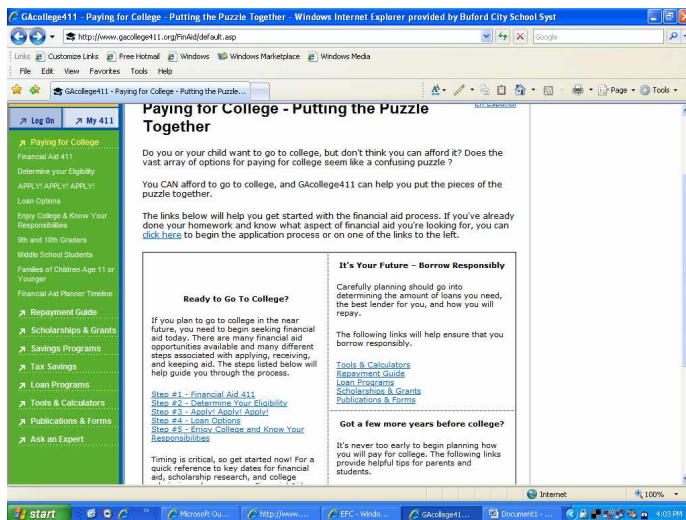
GAcollege411 - Paying for College - Putting the Puzzle Together - Windows Internet Explorer provided by Buford City School Syst

http://www.gacollege411.org/FinAid/default.asp

Google

Links Customize Links Free Hotmail Windows Windows Marketplace Windows Media

File Edit View Favorites Tools Help

GAcollege411 - Paying for College - Putting the Puzzle...

Page Tools

Log On

My 411

Paying for College

Financial Aid 411

Determine your Eligibility

APPLY! APPLY! APPLY!

Loan Options

Enjoy College & Know Your Responsibilities

9th and 10th Graders

Middle School Students

Families of Children Age 11 or Younger

Financial Aid Planner Timeline

Repayment Guide

Scholarships & Grants

Savings Programs

Tax Savings

Loan Programs

Tools & Calculators

Publications & Forms

Ask an Expert

En Español

Paying for College - Putting the Puzzle Together

Do your or your child want to go to college, but don't think you can afford it? Does the vast array of options for paying for college seem like a confusing puzzle ?

You CAN afford to go to college, and GAcollege411 can help you put the pieces of the puzzle together.

The links below will help you get started with the financial aid process. If you've already done your homework and know what aspect of financial aid you're looking for, you can click here to begin the application process or on one of the links to the left.

Ready to Go To College?

If you plan to go to college in the near future, you need to begin seeking financial aid today. There are many financial aid opportunities available and many different steps associated with applying, receiving, and keeping aid. The steps listed below will help guide you through the process.

Step #1 - Financial Aid 411
Step #2 - Determine Your Eligibility
Step #3 - Apply! Apply! Apply!
Step #4 - Loan Options
Step #5 - Enjoy College and Know Your Responsibilities

Timing is critical, so get started now! For a quick reference to key dates for financial aid, scholarship research, and college

It's Your Future – Borrow Responsibly

Carefully planning should go into determining the amount of loans you need, the best lender for you, and how you will repay.

The following links will help ensure that you borrow responsibly.

Tools & Calculators
Repayment Guide
Loan Programs
Scholarships & Grants
Publications & Forms

Got a few more years before college?

It's never too early to begin planning how you will pay for college. The following links provide helpful tips for parents and students.

Internet

100%

start

Microsoft Ou...

http://www....

EFC - Windo...

GAcollege41...

Document1 -...

4:03 PM